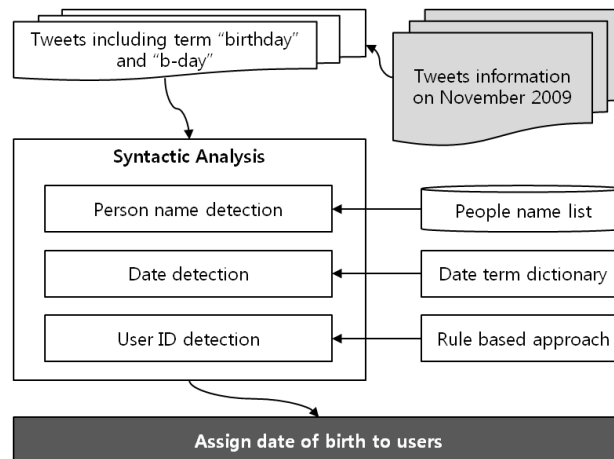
Tweets including term “birthday” and “b-day”

Tweets information on November 2009

Syntactic Analysis

Person name detection

People name list

Date detection

Date term dictionary

User ID detection

Rule based approach

Assign date of birth to users